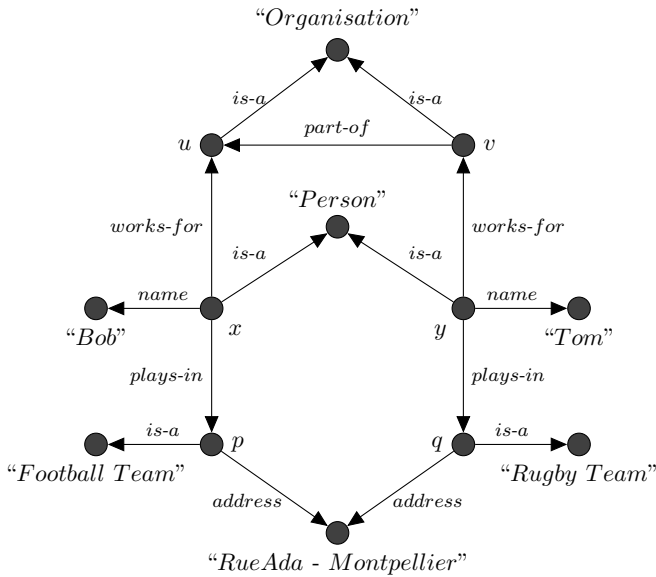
"Organisation"

is-a

is-a

u

part-of

v

works-for

"Person"

works-for

is-a

is-a

name

name

"Bob"

x

y

"Tom"

plays-in

plays-in

is-a

p

q

is-a

"Football Team"

"Rugby Team"

address

address

"RueAda - Montpellier"